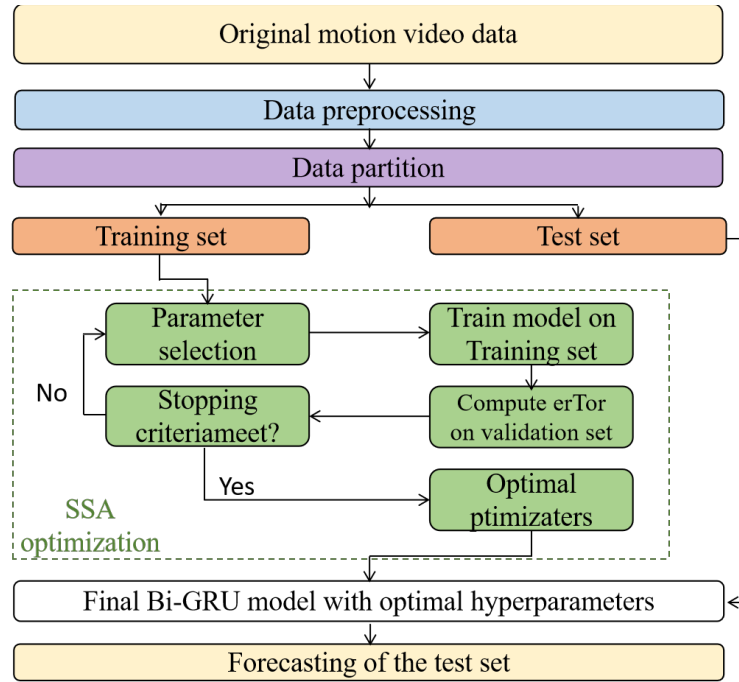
Original motion video data

Data preprocessing

Data partition

Training set

Test set

Parameter selection

Train model on Training set

No

Stopping criteriameet?

Compute erTor on validation set

Yes

Optimal ptimizaters

SSA optimization

Final Bi-GRU model with optimal hyperparameters

Forecasting of the test set